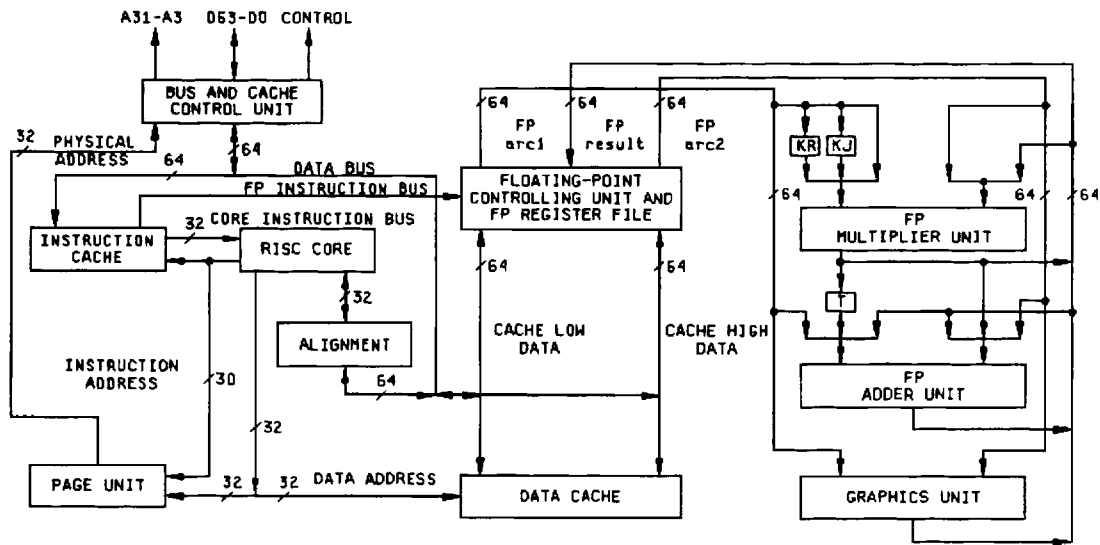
A31-A3 D63-D0 CONTROL

BUS AND CACHE CONTROL UNIT

32 PHYSICAL ADDRESS

64

64

DATA BUS

FP INSTRUCTION BUS

32 CORE INSTRUCTION BUS

INSTRUCTION CACHE

RISC CORE

32

ALIGNMENT

64

INSTRUCTION ADDRESS

30

32

PAGE UNIT

32

32 DATA ADDRESS

64 FP arc1

64 FP result

64 FP arc2

FLOATING-POINT CONTROLLING UNIT AND FP REGISTER FILE

64

64

CACHE LOW DATA

CACHE HIGH DATA

DATA CACHE

KR

KJ

64

64

64

FP MULTIPLIER UNIT

T

FP ADDER UNIT

GRAPHICS UNIT